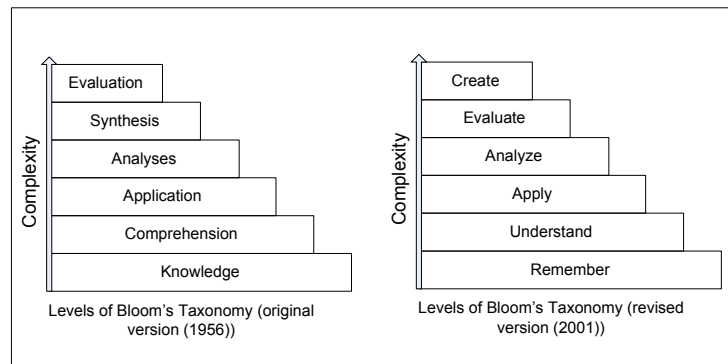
Complexity

Evaluation
Synthesis
Analyses
Application
Comprehension
Knowledge

Levels of Bloom's Taxonomy (original version (1956))

Complexity

Create
Evaluate
Analyze
Apply
Understand
Remember

Levels of Bloom's Taxonomy (revised version (2001))